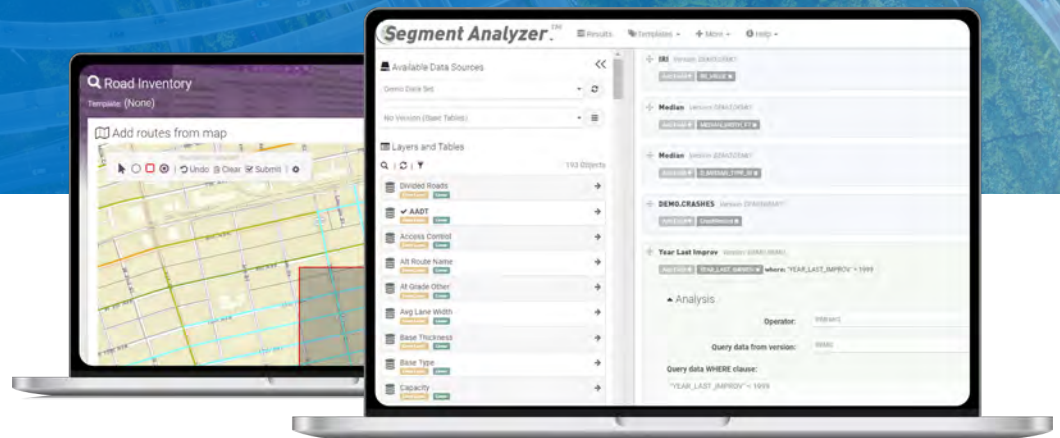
Road Inventory
Template: (None)
Add routes from map
Undo Clear Submit

Segment Analyzer.
Results Templates More Help

Available Data Sources
Demo Data Set
No Version (Base Tables)
Layers and Tables
193 Objects
Divided Roads
AADT
Access Control
Alt Route Name
At Grade Other
Avg Lane Width
Base Thickness
Base Type
Capacity

IRI
Median
Median
DEMO.CRASHES
Year Last Improv
where: "YEAR_LAST_IMPROV" > 1999
Analysis
Operator:
Query data from version:
Query data WHERE clause:
"YEAR_LAST_IMPROV" > 1999